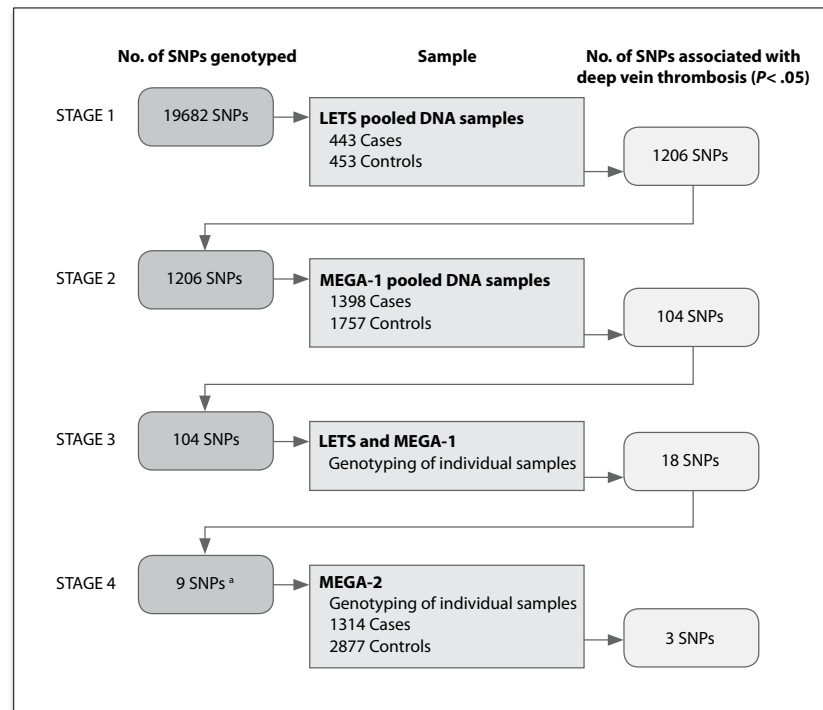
No. of SNPs genotyped

Sample

No. of SNPs associated with deep vein thrombosis (*P*< .05)

STAGE 1

19682 SNPs

**LETS pooled DNA samples**
443 Cases
453 Controls

1206 SNPs

STAGE 2

1206 SNPs

**MEGA-1 pooled DNA samples**
1398 Cases
1757 Controls

104 SNPs

STAGE 3

104 SNPs

**LETS and MEGA-1**
Genotyping of individual samples

18 SNPs

STAGE 4

9 SNPs $^a$

**MEGA-2**
Genotyping of individual samples
1314 Cases
2877 Controls

3 SNPs